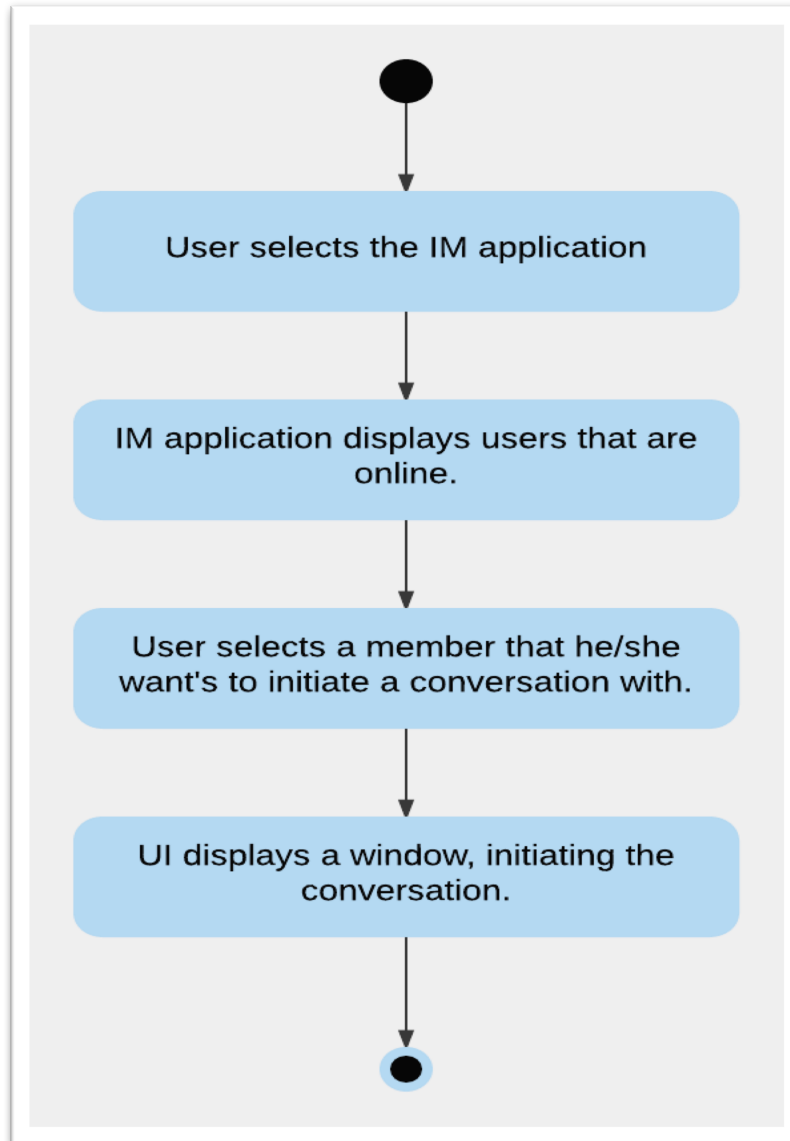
User selects the IM application

IM application displays users that are online.

User selects a member that he/she want's to initiate a conversation with.

UI displays a window, initiating the conversation.